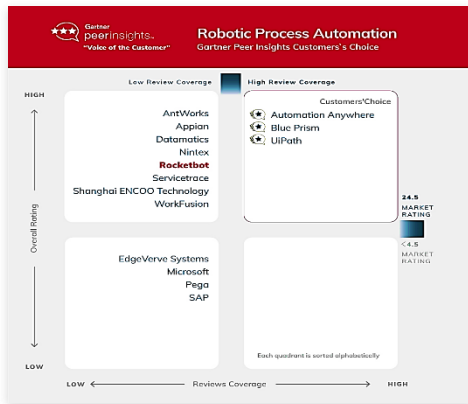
Gartner peerinsights. "Voice of the Customer"

Robotic Process Automation
Gartner Peer Insights Customers's Choice

Low Review Coverage

High Review Coverage

HIGH

AntWorks
Appian
Datamatics
Nintex
Rocketbot
Servicetrace
Shanghai ENCOO Technology
WorkFusion

Customers'Choice
Automation Anywhere
Blue Prism
UiPath

24.5 MARKET RATING

<4.5 MARKET RATING

Overall Rating

EdgeVerve Systems
Microsoft
Pega
SAP

Each quadrant is sorted alphabetically

LOW

LOW

Reviews Coverage

HIGH